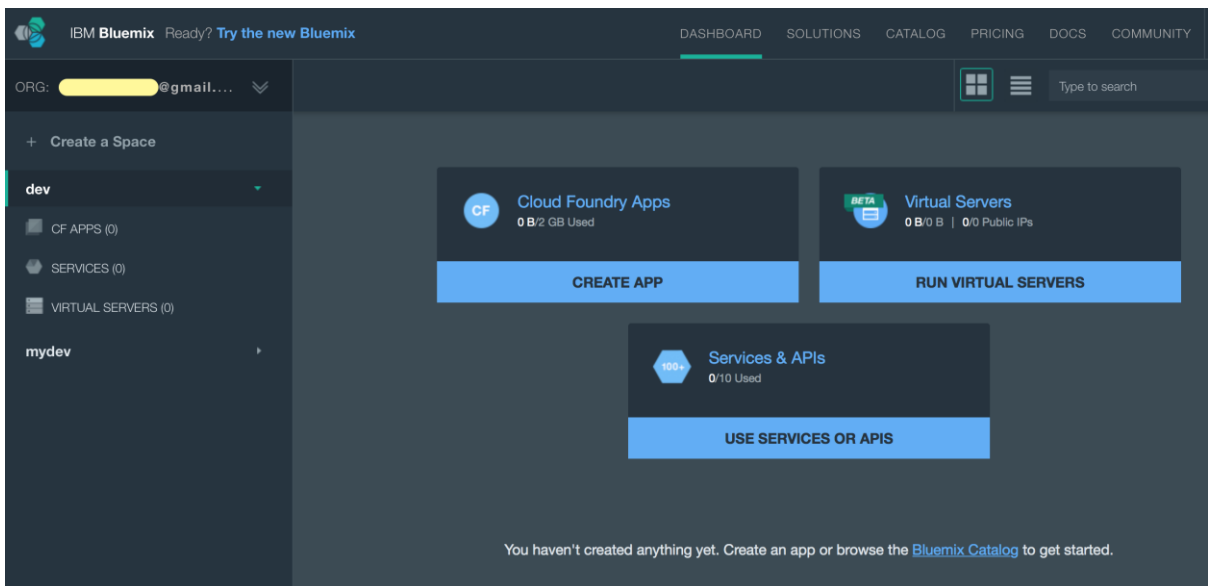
IBM Bluemix Ready? Try the new Bluemix

DASHBOARD SOLUTIONS CATALOG PRICING DOCS COMMUNITY

ORG: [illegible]@gmail....

Type to search

+ Create a Space

dev

CF APPS (0)

SERVICES (0)

VIRTUAL SERVERS (0)

mydev

CF

Cloud Foundry Apps
0 B/2 GB Used

CREATE APP

BETA

Virtual Servers
0 B/0 B | 0/0 Public IPs

RUN VIRTUAL SERVERS

100+

Services & APIs
0/10 Used

USE SERVICES OR APIS

You haven't created anything yet. Create an app or browse the Bluemix Catalog to get started.